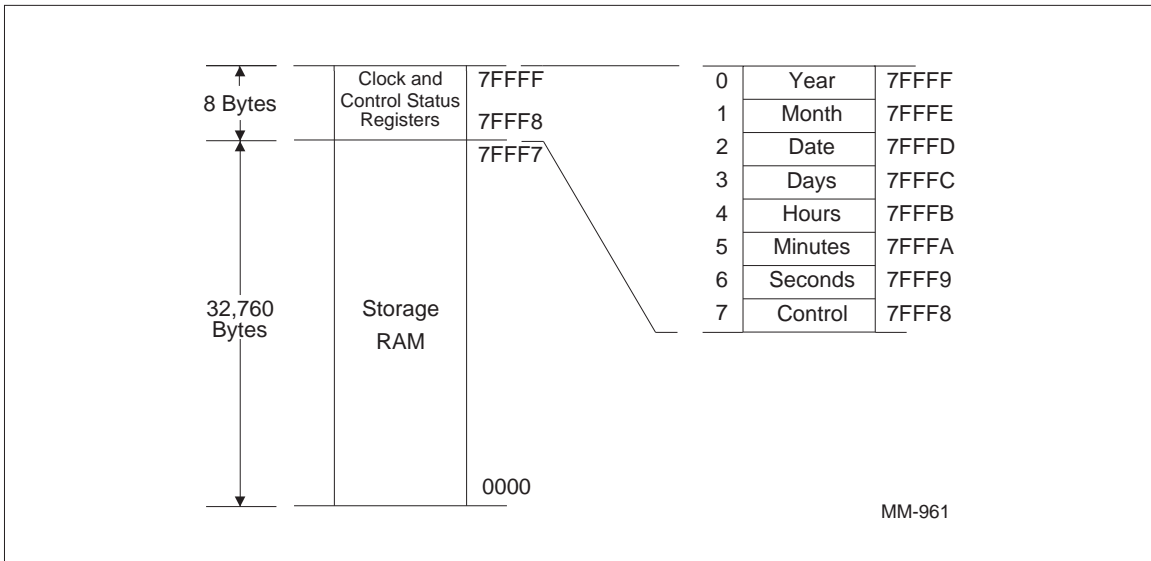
8 Bytes

Clock and Control Status Registers

7FFFF

7FFF8

7FFF7

32,760 Bytes

Storage RAM

0000

| | | |
|---|---|---|
| 0 | Year | 7FFFF |
| 1 | Month | 7FFFE |
| 2 | Date | 7FFFD |
| 3 | Days | 7FFFC |
| 4 | Hours | 7FFFB |
| 5 | Minutes | 7FFFA |
| 6 | Seconds | 7FFF9 |
| 7 | Control | 7FFF8 |

MM-961